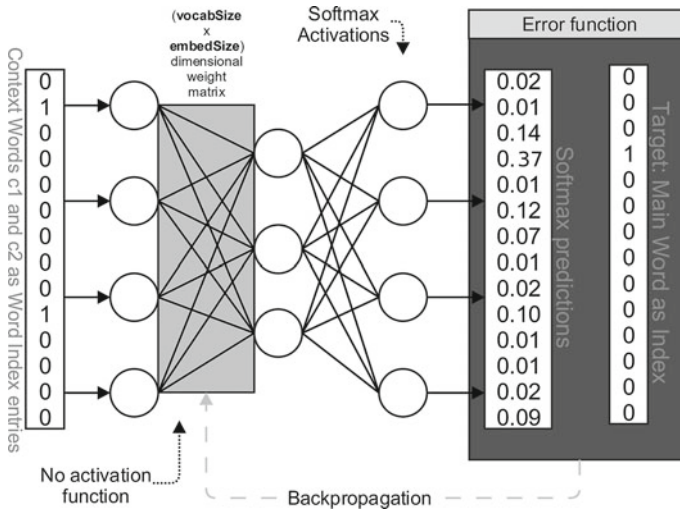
Context Words c1 and c2 as Word Index entries

0
1
0
0
0
0
0
0
0
1
0
0
0
0

(**vocabSize** x **embedSize**) dimensional weight matrix

Softmax Activations

Error function

0.02
0.01
0.14
0.37
0.01
0.12
0.07
0.01
0.02
0.10
0.01
0.01
0.02
0.09

Softmax predictions

0
0
0
1
0
0
0
0
0
0
0
0
0
0

Target: Main Word as Index

No activation function

Backpropagation